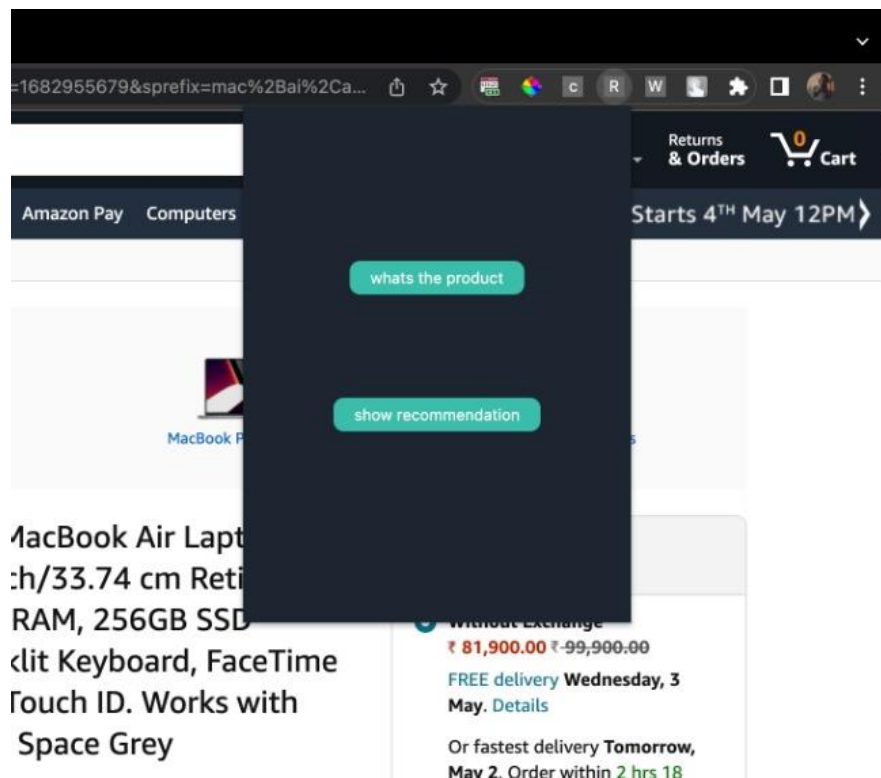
=1682955679&sprefix=mac%2Bai%2Ca...

C R W

Returns & Orders

0 Cart

Amazon Pay Computers

Starts 4TH May 12PM

whats the product

show recommendation

MacBook P

s

1acBook Air Lapt
:h/33.74 cm Reti
RAM, 256GB SSD
klit Keyboard, FaceTime
Touch ID. Works with
Space Grey

Without Exchange
₹ 81,900.00 ₹ 99,900.00

FREE delivery Wednesday, 3 May. Details

Or fastest delivery Tomorrow, May 2. Order within 2 hrs 18